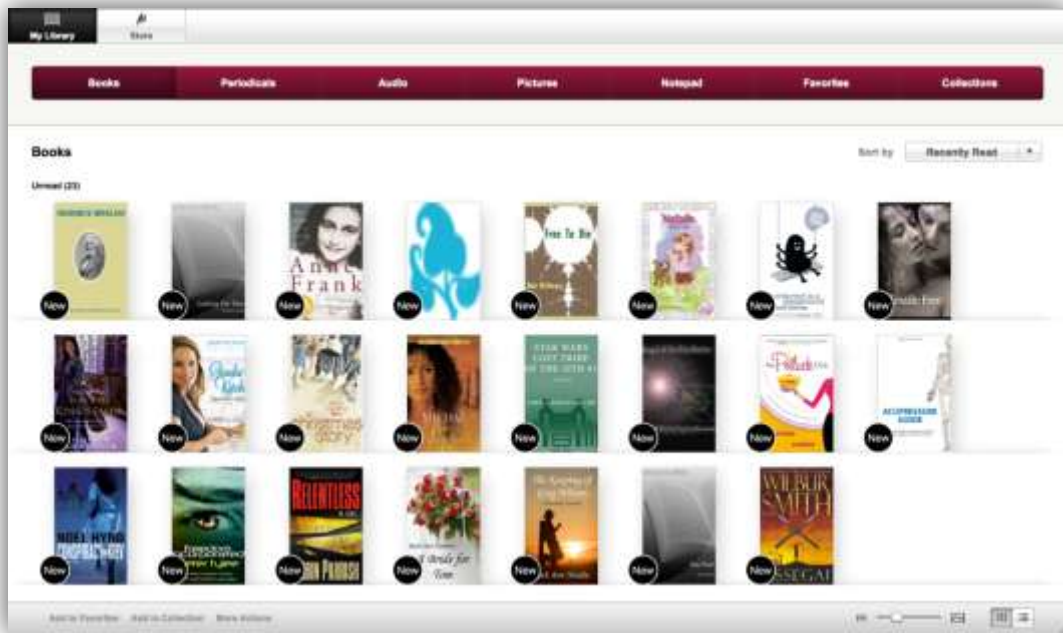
My Library

Store

Books

Periodicals

Audio

Pictures

Notepad

Favorites

Collections

Books

Sort by

Recently Read

Unread (23)

Anne Frank

Free To Die

New

New

New

New

New

New

New

New

New

New

New

New

New

New

New

New

STAR WARS LOST TRIBE OF THE SITH

ACUPRESSURE GUIDE

NOEL HYND

RELENTLESS

A Bride for Tom

WILBUR SMITH

ASSEGAI

New

New

New

New

New

New

New

Add to Favorites

Add to Collection

More Actions